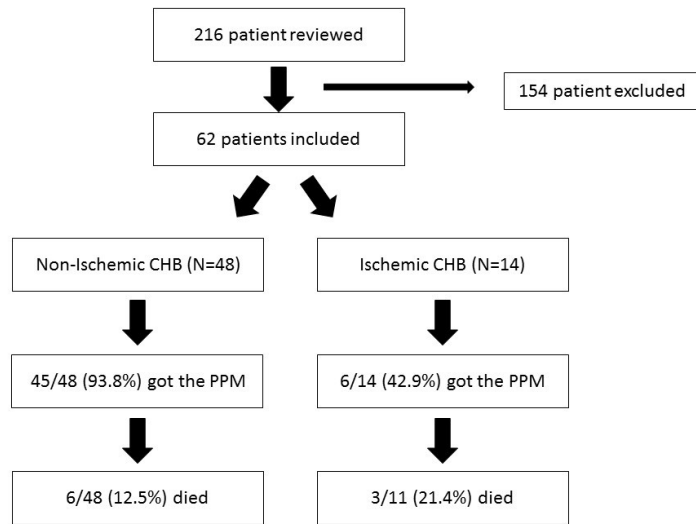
216 patient reviewed

154 patient excluded

62 patients included

Non-Ischemic CHB (N=48)

45/48 (93.8%) got the PPM

6/48 (12.5%) died

Ischemic CHB (N=14)

6/14 (42.9%) got the PPM

3/11 (21.4%) died